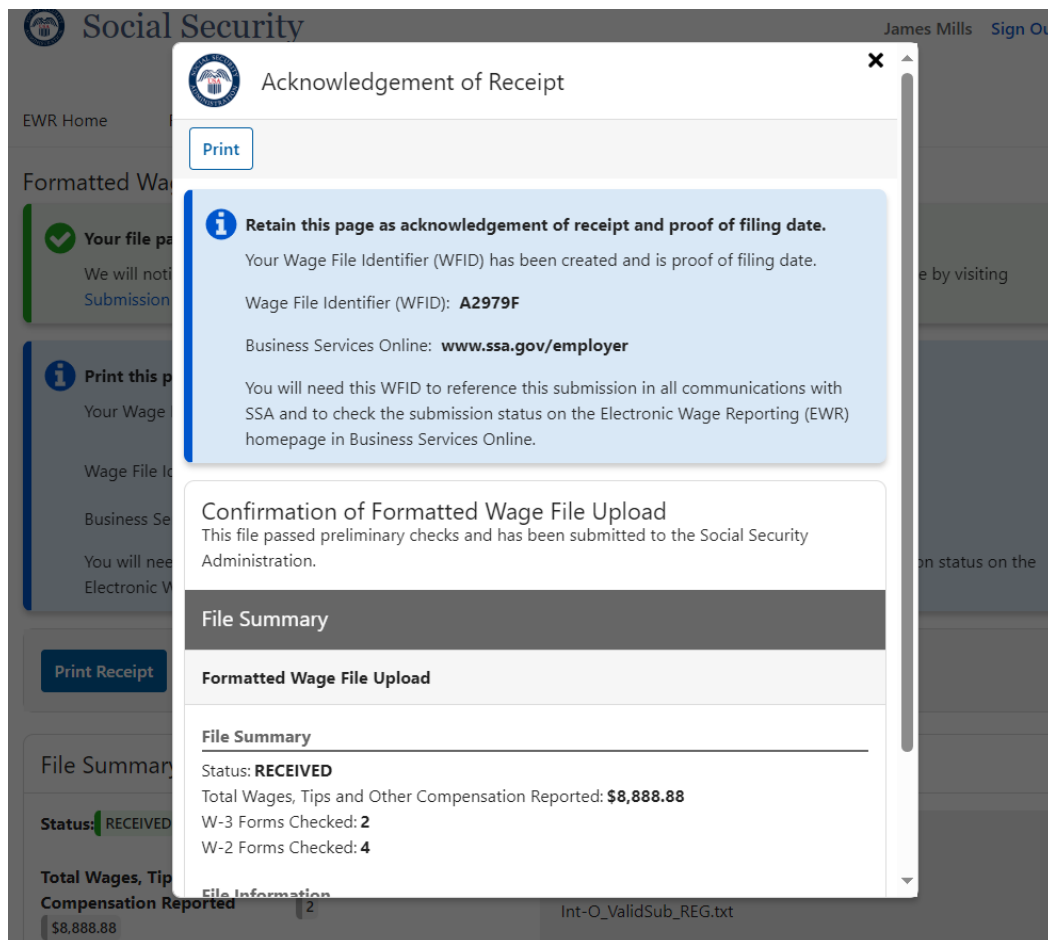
Social Security

James Mills Sign Ou

EWR Home

Formatted Wa

Your file pa
We will noti
Submission

e by visiting

Print this p
Your Wage

Wage File Ic

Business Se

You will nee
Electronic W

on status on the

Print Receipt

File Summary

Status: RECEIVED

Total Wages, Tip
Compensation Reported
$8,888.88

2

Int-O_ValidSub_REG.txt

Acknowledgement of Receipt

×

Print

Retain this page as acknowledgement of receipt and proof of filing date.

Your Wage File Identifier (WFID) has been created and is proof of filing date.

Wage File Identifier (WFID): A2979F

Business Services Online: www.ssa.gov/employer

You will need this WFID to reference this submission in all communications with SSA and to check the submission status on the Electronic Wage Reporting (EWR) homepage in Business Services Online.

Confirmation of Formatted Wage File Upload
This file passed preliminary checks and has been submitted to the Social Security Administration.

File Summary

Formatted Wage File Upload

File Summary

Status: RECEIVED
Total Wages, Tips and Other Compensation Reported: $8,888.88
W-3 Forms Checked: 2
W-2 Forms Checked: 4

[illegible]